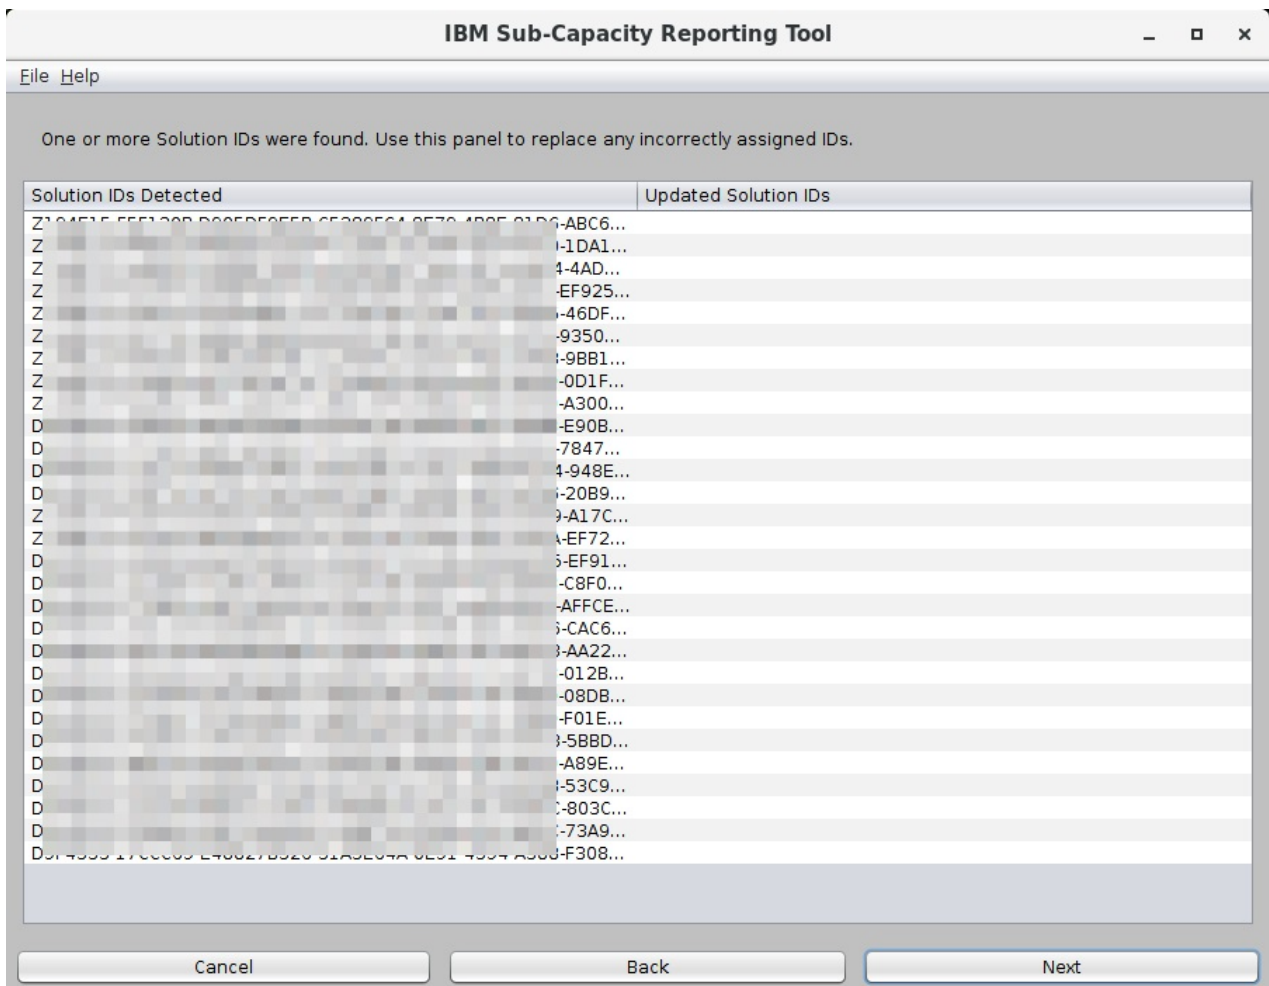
IBM Sub-Capacity Reporting Tool

File Help

One or more Solution IDs were found. Use this panel to replace any incorrectly assigned IDs.

| Solution IDs Detected | Updated Solution IDs |
|---|---|
| Z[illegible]-ABC6... | |
| Z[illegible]-1DA1... | |
| Z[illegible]-4AD... | |
| Z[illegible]-EF925... | |
| Z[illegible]-46DF... | |
| Z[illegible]-9350... | |
| Z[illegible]-9BB1... | |
| Z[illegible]-0D1F... | |
| Z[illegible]-A300... | |
| D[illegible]-E90B... | |
| D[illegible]-7847... | |
| D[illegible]-948E... | |
| D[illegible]-20B9... | |
| Z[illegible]-A17C... | |
| Z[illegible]-EF72... | |
| D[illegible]-EF91... | |
| D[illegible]-C8F0... | |
| D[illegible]-AFFCE... | |
| D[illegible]-CAC6... | |
| D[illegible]-AA22... | |
| D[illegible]-012B... | |
| D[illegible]-08DB... | |
| D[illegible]-F01E... | |
| D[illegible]-5BBD... | |
| D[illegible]-A89E... | |
| D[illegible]-53C9... | |
| D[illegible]-803C... | |
| D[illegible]-73A9... | |
| D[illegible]-F308... | |

Cancel Back Next